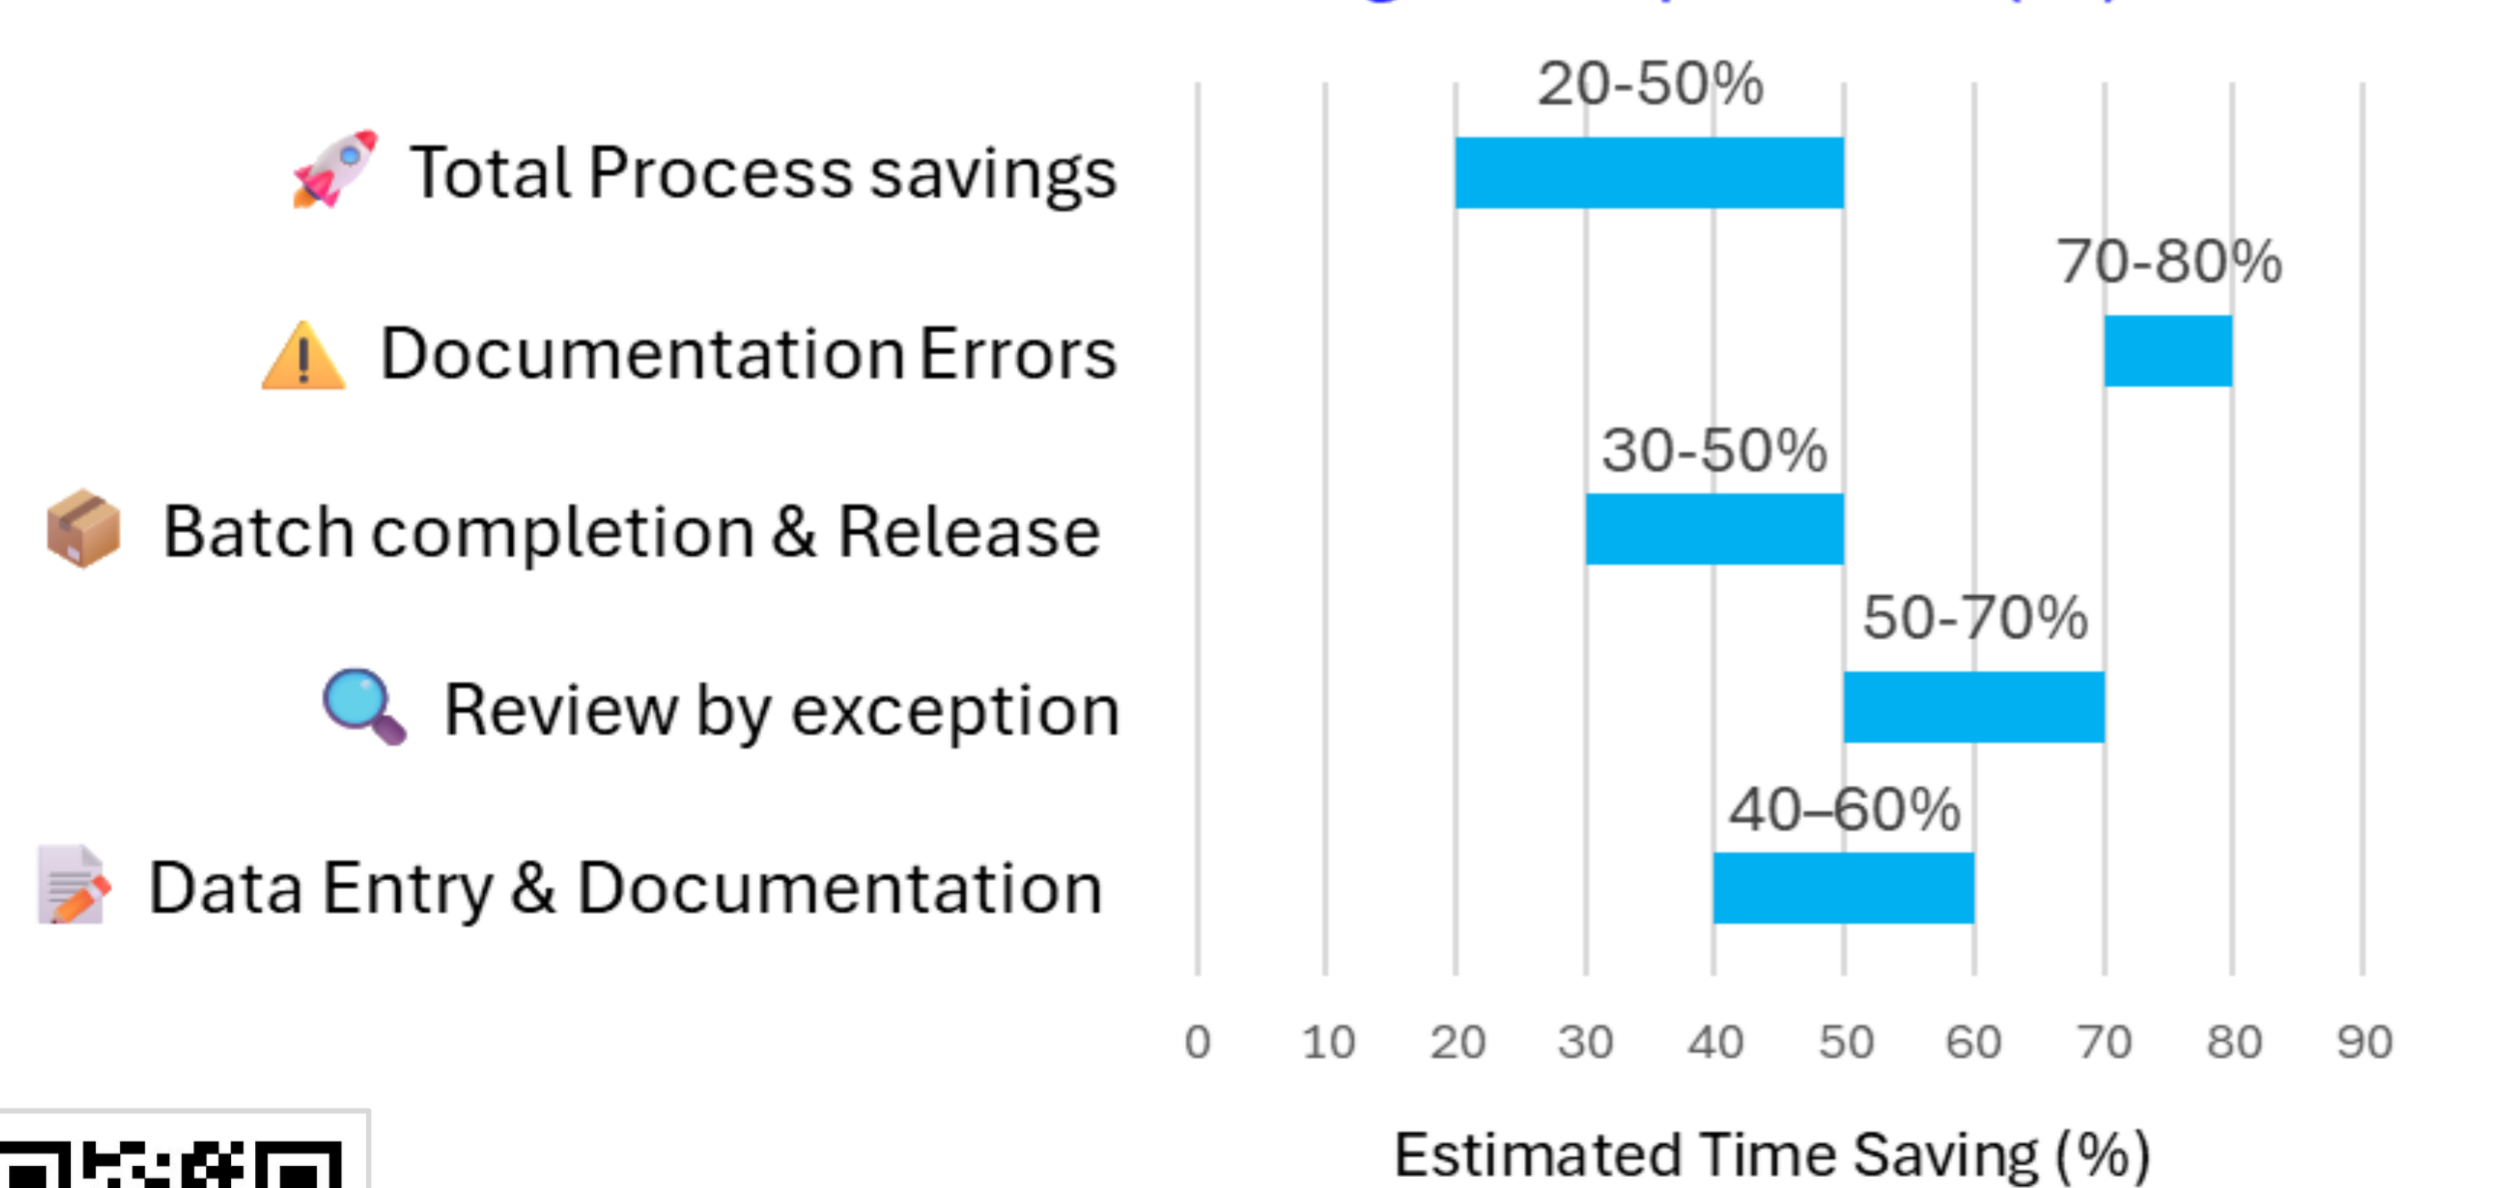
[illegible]

20-50%
🚀 Total Process savings

70-80%
⚠️ Documentation Errors

30-50%
📦 Batch completion & Release

50-70%
🔍 Review by exception

40–60%
📝 Data Entry & Documentation

0 10 20 30 40 50 60 70 80 90

Estimated Time Saving (%)